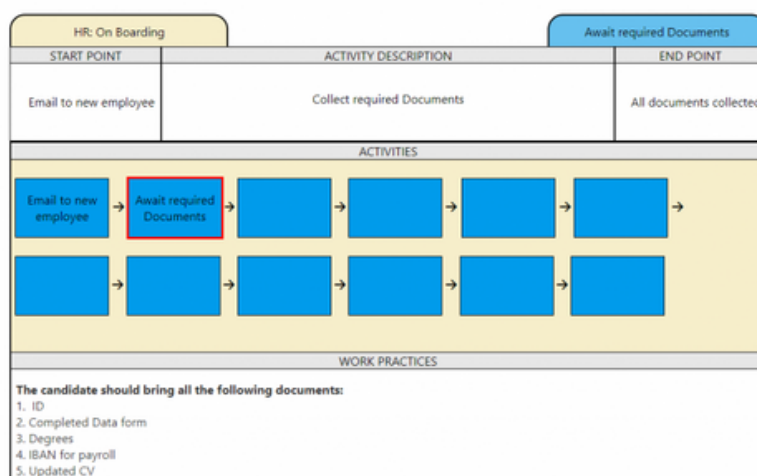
HR: On Boarding

Await required Documents

| START POINT | ACTIVITY DESCRIPTION | END POINT |
|---|---|---|
| Email to new employee | Collect required Documents | All documents collecte |

ACTIVITIES

Email to new employee → Await required Documents → → → → → →

→ → → → →

WORK PRACTICES

**The candidate should bring all the following documents:**
1. ID
2. Completed Data form
3. Degrees
4. IBAN for payroll
5. Updated CV